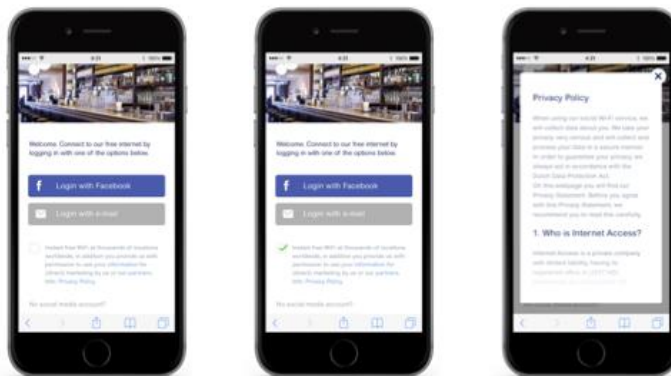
Welcome. Connect to our free internet by logging in with one of the options below.

Login with Facebook

Login with e-mail

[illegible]

No social media account?

Welcome. Connect to our free internet by logging in with one of the options below.

Login with Facebook

Login with e-mail

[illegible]

No social media account?

Privacy Policy

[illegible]

1. Who is Internet Access?

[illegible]